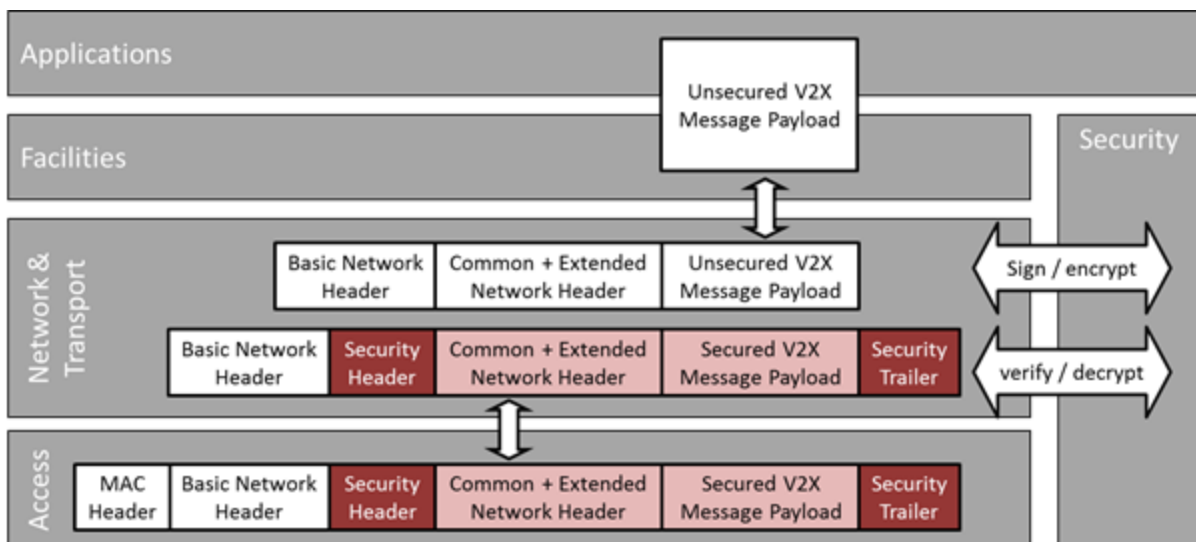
Applications

Unsecured V2X Message Payload

Facilities

Security

Network & Transport

Basic Network Header | Common + Extended Network Header | Unsecured V2X Message Payload

Sign / encrypt

Basic Network Header | Security Header | Common + Extended Network Header | Secured V2X Message Payload | Security Trailer

verify / decrypt

Access

MAC Header | Basic Network Header | Security Header | Common + Extended Network Header | Secured V2X Message Payload | Security Trailer